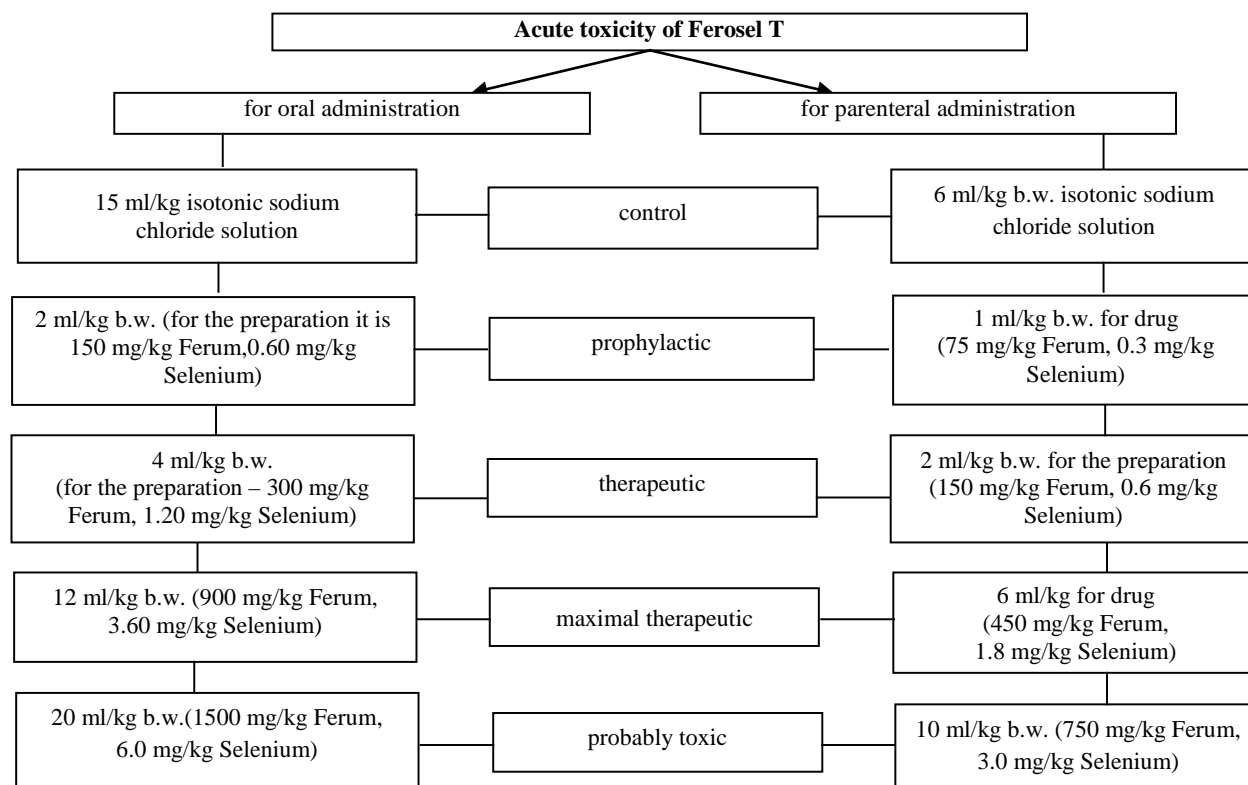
**Acute toxicity of Ferosel T**

for oral administration

for parenteral administration

15 ml/kg isotonic sodium chloride solution

control

6 ml/kg b.w. isotonic sodium chloride solution

2 ml/kg b.w. (for the preparation it is 150 mg/kg Ferum,0.60 mg/kg Selenium)

prophylactic

1 ml/kg b.w. for drug (75 mg/kg Ferum, 0.3 mg/kg Selenium)

4 ml/kg b.w. (for the preparation – 300 mg/kg Ferum, 1.20 mg/kg Selenium)

therapeutic

2 ml/kg b.w. for the preparation (150 mg/kg Ferum, 0.6 mg/kg Selenium)

12 ml/kg b.w. (900 mg/kg Ferum, 3.60 mg/kg Selenium)

maximal therapeutic

6 ml/kg for drug (450 mg/kg Ferum, 1.8 mg/kg Selenium)

20 ml/kg b.w.(1500 mg/kg Ferum, 6.0 mg/kg Selenium)

probably toxic

10 ml/kg b.w. (750 mg/kg Ferum, 3.0 mg/kg Selenium)